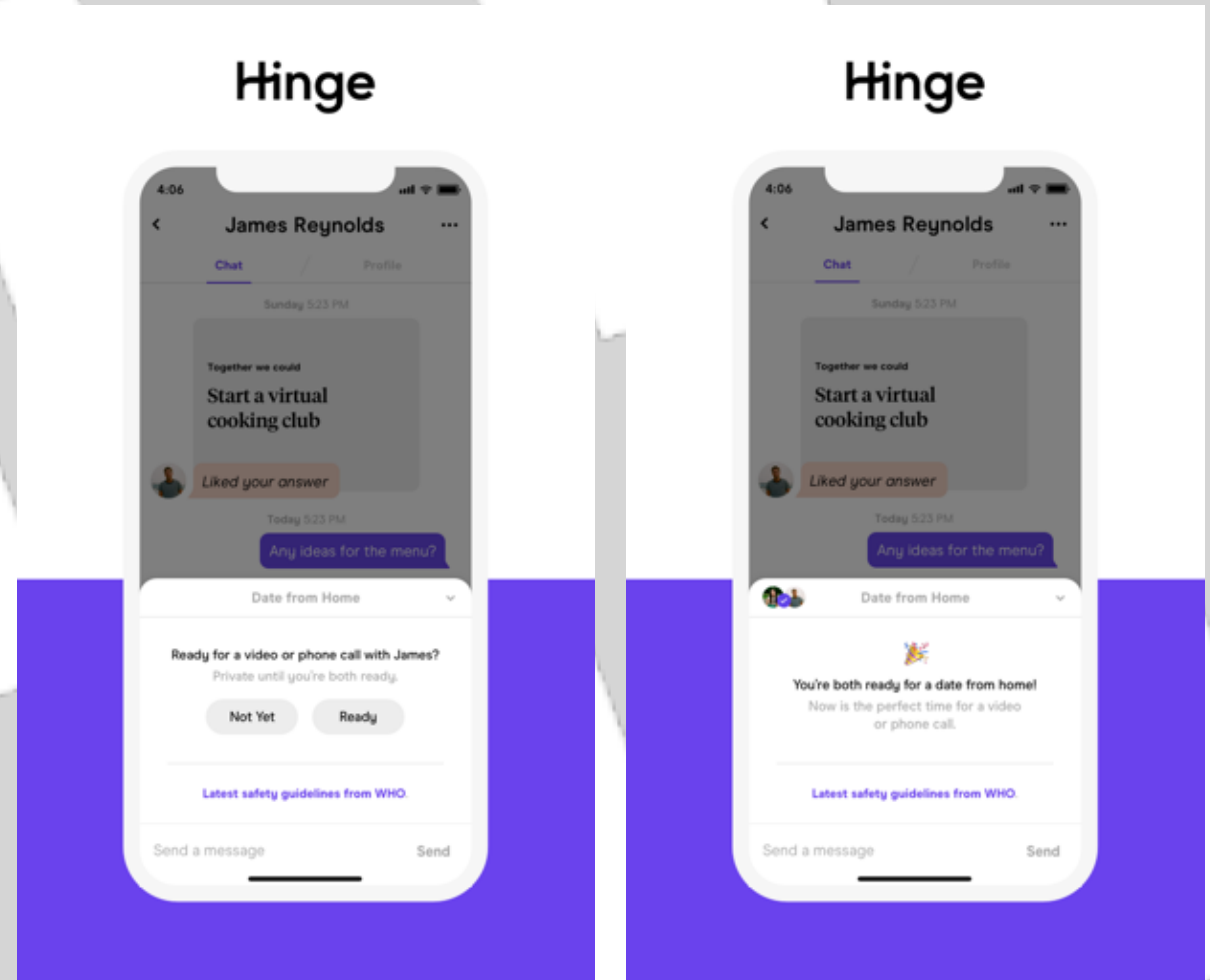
Hinge

4:06

James Reynolds

Chat

Profile

Sunday 5:23 PM

Together we could

Start a virtual cooking club

Liked your answer

Today 5:23 PM

Any ideas for the menu?

Date from Home

Ready for a video or phone call with James?

Private until you're both ready.

Not Yet

Ready

Latest safety guidelines from WHO.

Send a message

Send

Hinge

4:06

James Reynolds

Chat

Profile

Sunday 5:23 PM

Together we could

Start a virtual cooking club

Liked your answer

Today 5:23 PM

Any ideas for the menu?

Date from Home

You're both ready for a date from home!

Now is the perfect time for a video or phone call.

Latest safety guidelines from WHO.

Send a message

Send